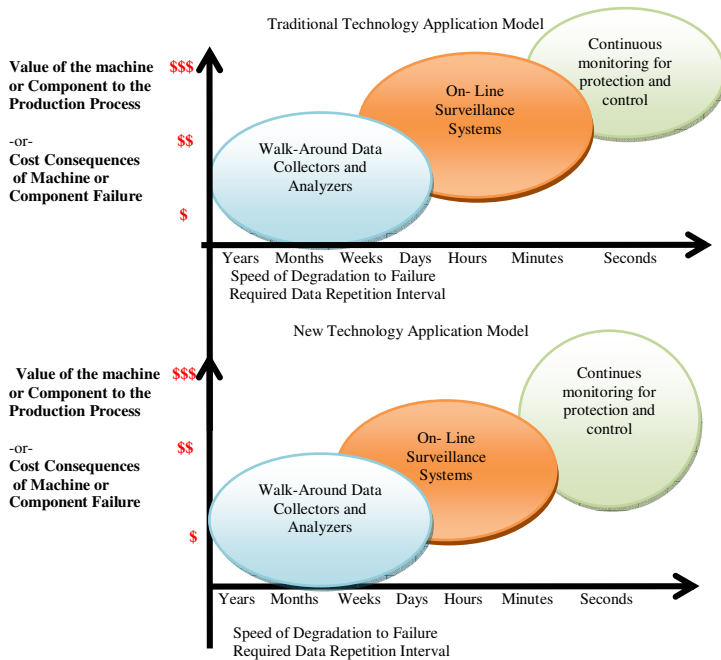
Traditional Technology Application Model

Value of the machine or Component to the Production Process

-or-

Cost Consequences of Machine or Component Failure

$$$

$$

$

Walk-Around Data Collectors and Analyzers

On- Line Surveillance Systems

Continuous monitoring for protection and control

Years Months Weeks Days Hours Minutes Seconds

Speed of Degradation to Failure
Required Data Repetition Interval

New Technology Application Model

Value of the machine or Component to the Production Process

-or-

Cost Consequences of Machine or Component Failure

$$$

$$

$

Walk-Around Data Collectors and Analyzers

On- Line Surveillance Systems

Continues monitoring for protection and control

Years Months Weeks Days Hours Minutes Seconds

Speed of Degradation to Failure
Required Data Repetition Interval